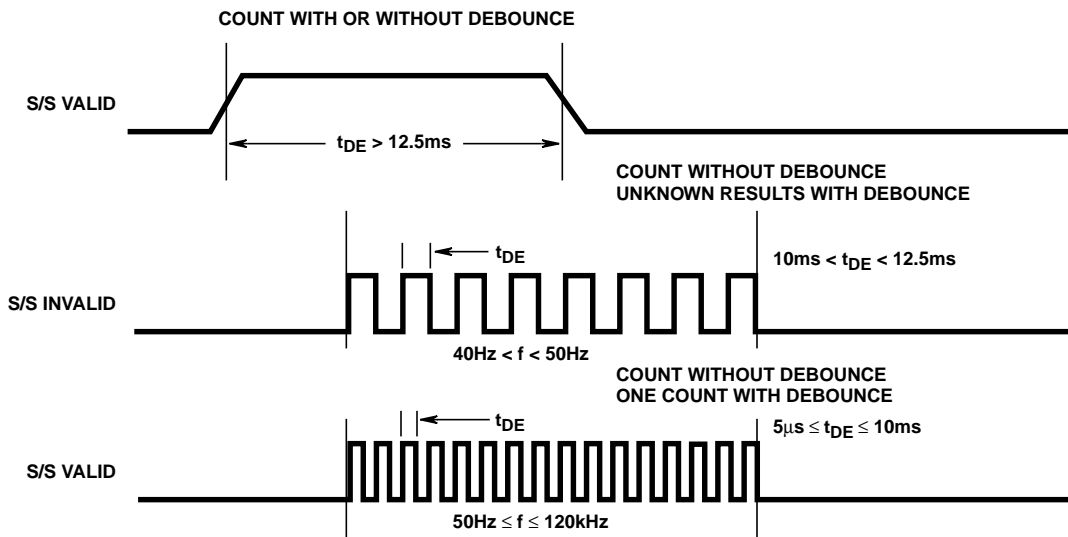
COUNT WITH OR WITHOUT DEBOUNCE

S/S VALID

$t_{DE}$ > 12.5ms

COUNT WITHOUT DEBOUNCE
UNKNOWN RESULTS WITH DEBOUNCE

$t_{DE}$

10ms < $t_{DE}$ < 12.5ms

S/S INVALID

40Hz < f < 50Hz

COUNT WITHOUT DEBOUNCE
ONE COUNT WITH DEBOUNCE

$t_{DE}$

5$\mu$s $\leq t_{DE} \leq$ 10ms

S/S VALID

50Hz $\leq$ f $\leq$ 120kHz